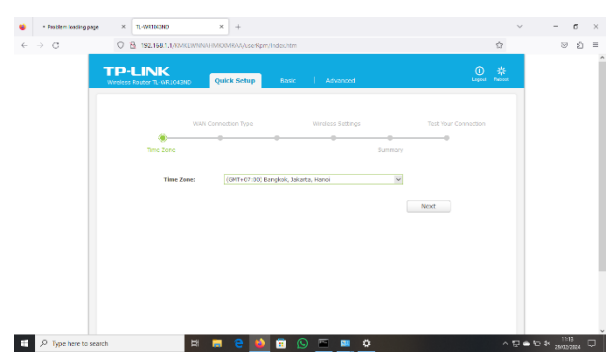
Firefox reading page
TL-WR840ND
192.168.1.1/KMKLWNNIUIMKMKAA/userRpm/Index.htm

TP-LINK
Wireless Router TL-WR840ND
Quick Setup
Basic
Advanced
Logout
Reboot

WAN Connection Type
Wireless Settings
Test Your Connection
Time Zone
Summary

Time Zone:
(GMT+07:00) Bangkok, Jakarta, Hanoi

Next

Type here to search
11:13
29/02/2024